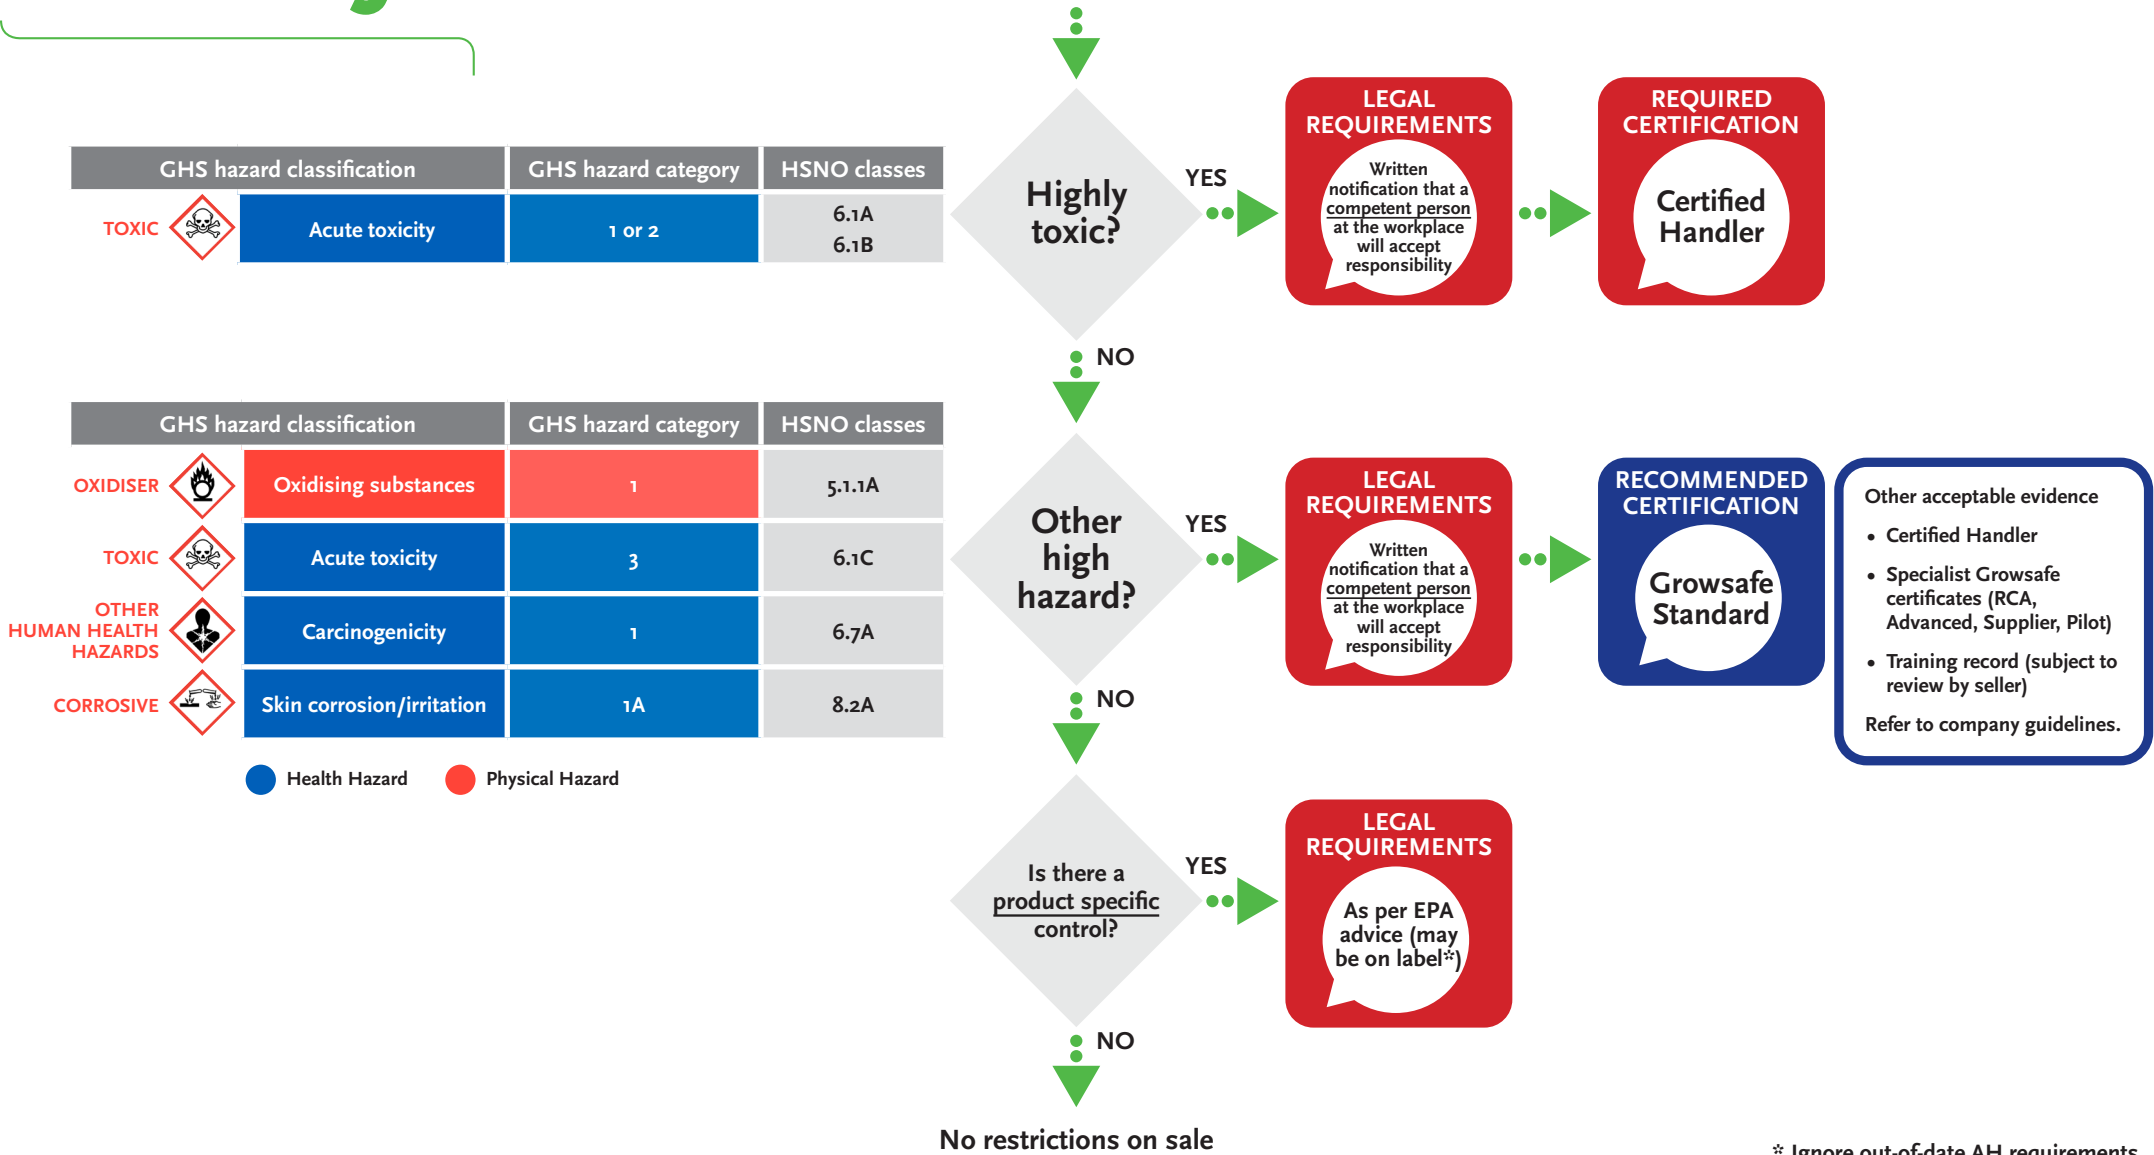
| | GHS hazard classification | GHS hazard category | HSNO classes |
|---|---|---|---|
| TOXIC | Acute toxicity | 1 or 2 | 6.1A 6.1B |

Highly toxic?

YES

LEGAL REQUIREMENTS

Written notification that a competent person at the workplace will accept responsibility

REQUIRED CERTIFICATION

Certified Handler

NO

| | GHS hazard classification | GHS hazard category | HSNO classes |
|---|---|---|---|
| OXIDISER | Oxidising substances | 1 | 5.1.1A |
| TOXIC | Acute toxicity | 3 | 6.1C |
| OTHER HUMAN HEALTH HAZARDS | Carcinogenicity | 1 | 6.7A |
| CORROSIVE | Skin corrosion/irritation | 1A | 8.2A |

Health Hazard Physical Hazard

Other high hazard?

YES

LEGAL REQUIREMENTS

Written notification that a competent person at the workplace will accept responsibility

RECOMMENDED CERTIFICATION

Growsafe Standard

Other acceptable evidence

• Certified Handler
• Specialist Growsafe certificates (RCA, Advanced, Supplier, Pilot)
• Training record (subject to review by seller)

Refer to company guidelines.

NO

Is there a product specific control?

YES

LEGAL REQUIREMENTS

As per EPA advice (may be on label*)

NO

No restrictions on sale

* Ignore out-of-date AH requirements